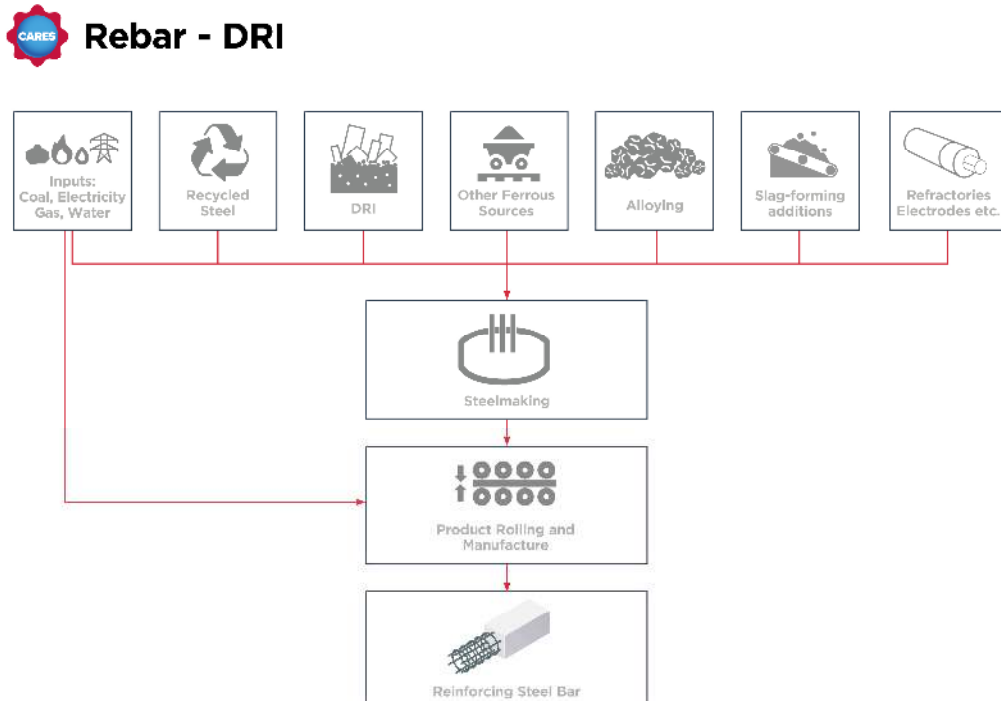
CARES

Rebar - DRI

Inputs: Coal, Electricity Gas, Water

Recycled Steel

DRI

Other Ferrous Sources

Alloying

Slag-forming additions

Refractories Electrodes etc.

Steelmaking

Product Rolling and Manufacture

Reinforcing Steel Bar